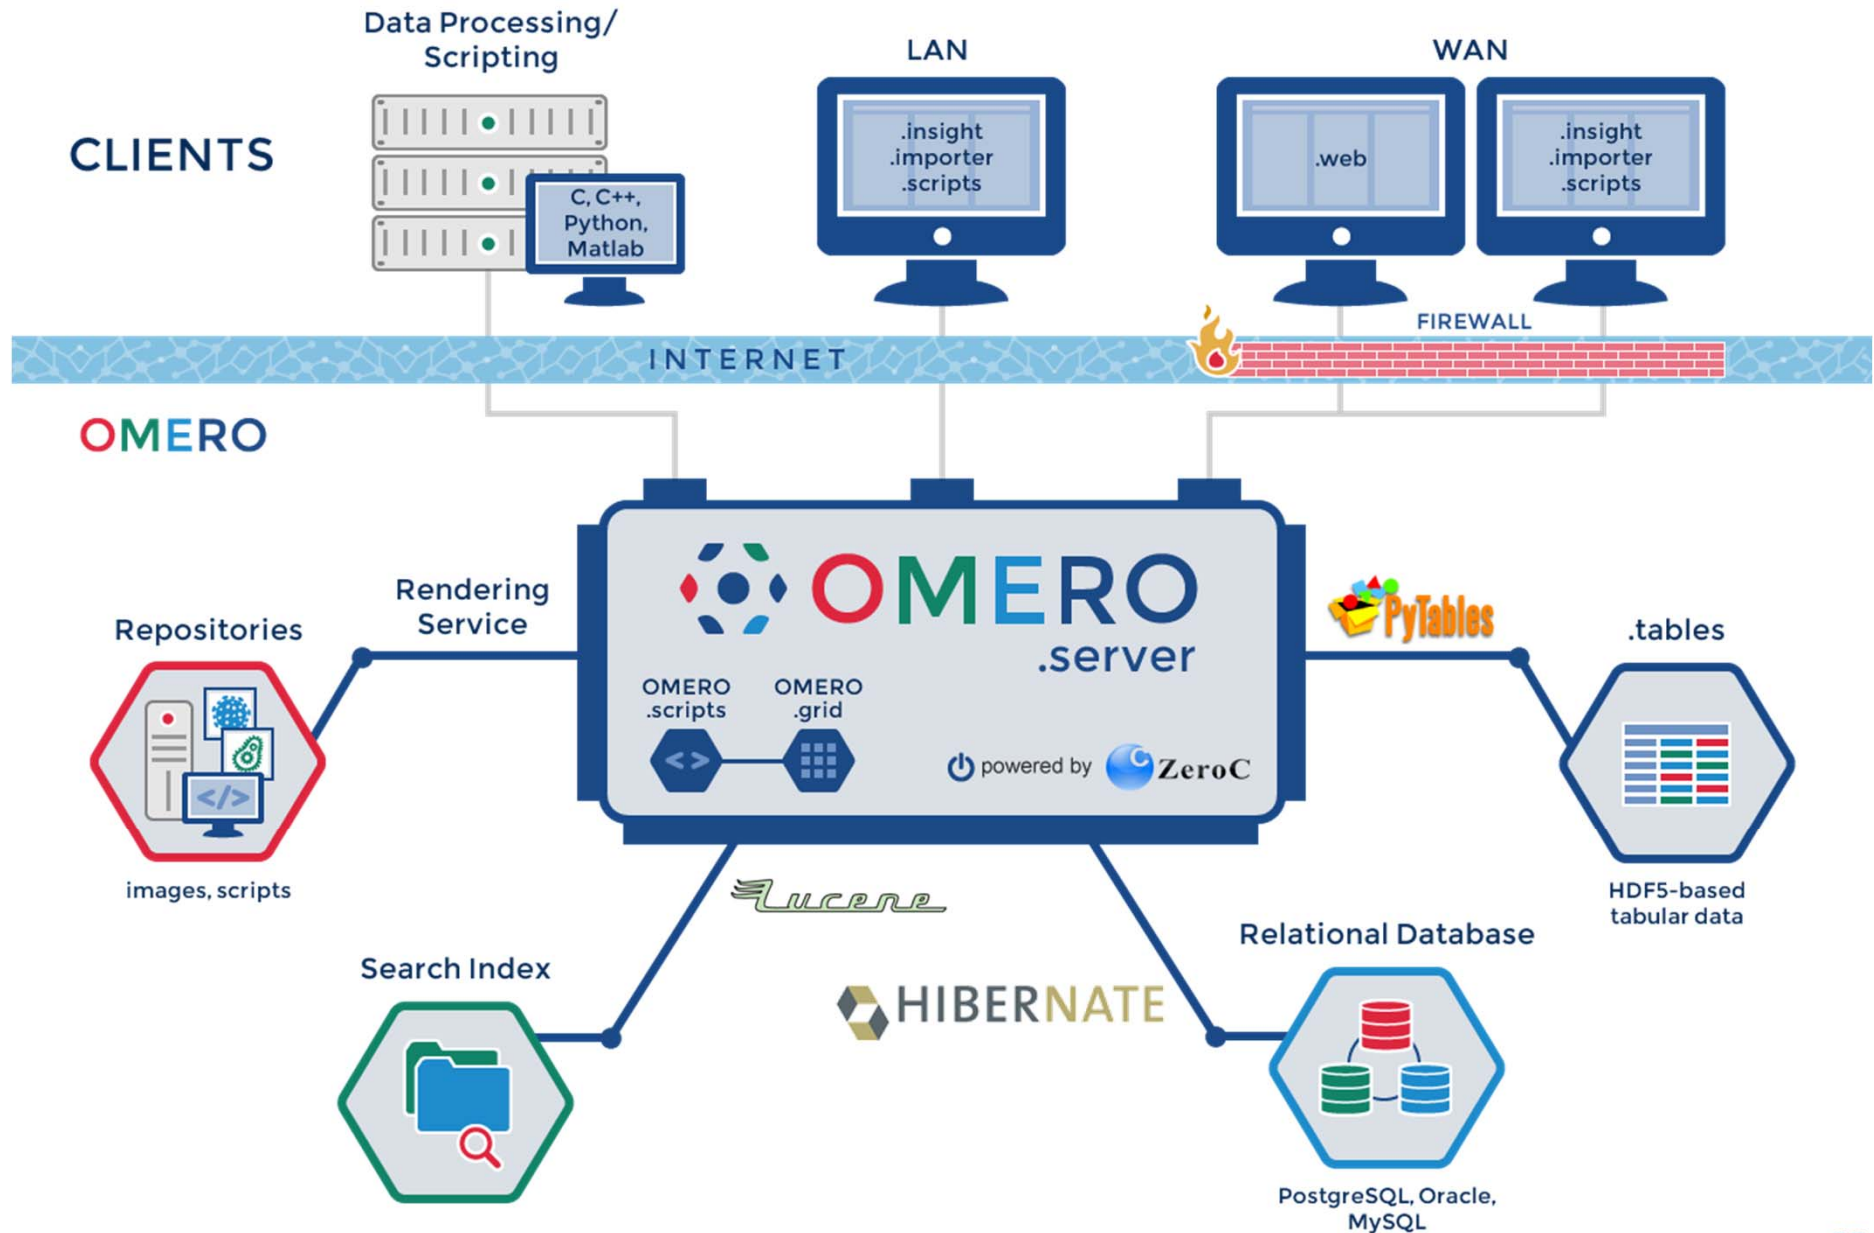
CLIENTS

Data Processing/ Scripting

C, C++, Python, Matlab

LAN

.insight .importer .scripts

WAN

.web

.insight .importer .scripts

FIREWALL

INTERNET

OMERO

Repositories

Rendering Service

OMERO .server

OMERO .scripts

OMERO .grid

powered by ZeroC

PyTables

.tables

images, scripts

Lucene

HDF5-based tabular data

Relational Database

Search Index

HIBERNATE

PostgreSQL, Oracle, MySQL